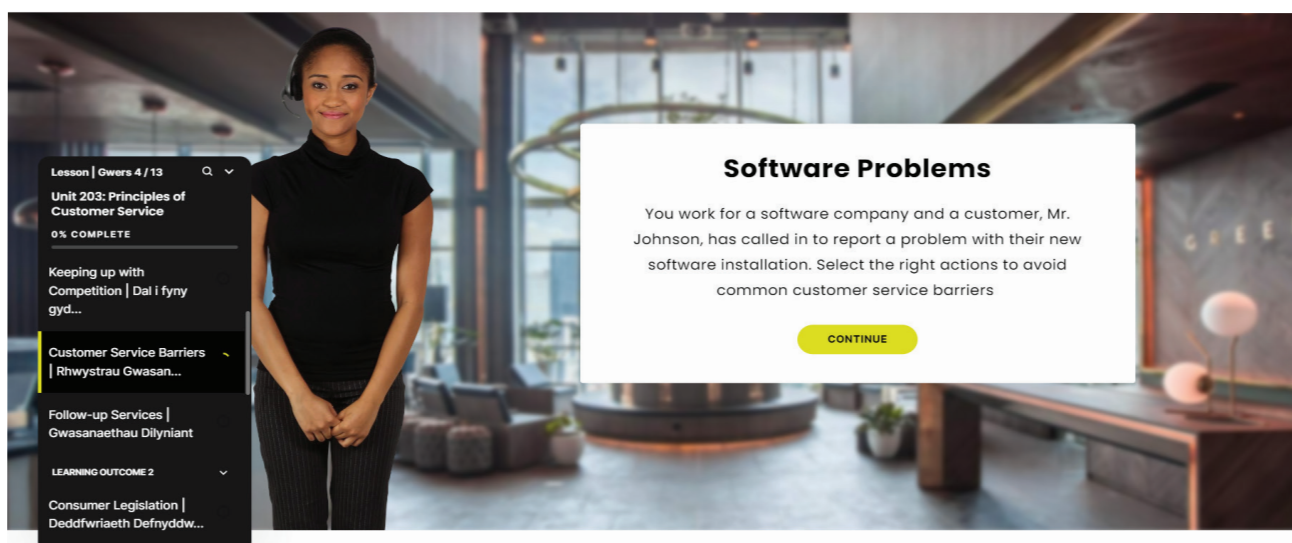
Lesson | Gwers 4 / 13

Unit 203: Principles of Customer Service

0% COMPLETE

Keeping up with Competition | Dal i fyny gyd...

Customer Service Barriers | Rhwystrau Gwasan...

Follow-up Services | Gwasanaethau Dilyniant

LEARNING OUTCOME 2

Consumer Legislation | Deddfwriaeth Defnyddw...

Software Problems

You work for a software company and a customer, Mr. Johnson, has called in to report a problem with their new software installation. Select the right actions to avoid common customer service barriers

CONTINUE